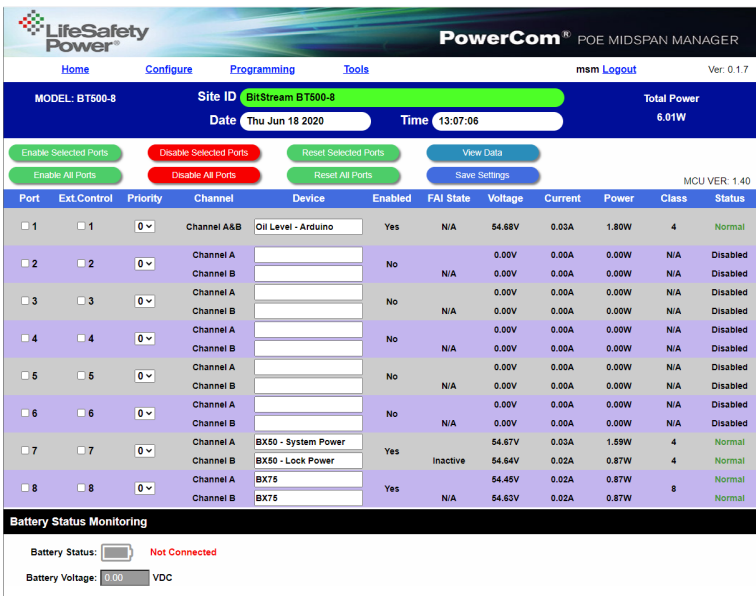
LifeSafety Power®

PowerCom® POE MIDSPAN MANAGER

Home Configure Programming Tools msm Logout Ver: 0.1.7

MODEL: BT500-8

Site ID BitStream BT500-8

Date Thu Jun 18 2020

Time 13:07:06

Total Power 6.01W

Enable Selected Ports Disable Selected Ports Reset Selected Ports View Data

Enable All Ports Disable All Ports Reset All Ports Save Settings

MCU VER: 1.40

| Port | Ext.Control | Priority | Channel | Device | Enabled | FAI State | Voltage | Current | Power | Class | Status |
|---|---|---|---|---|---|---|---|---|---|---|---|
| 1 | 1 | 0 | Channel A&B | Oil Level - Arduino | Yes | N/A | 54.68V | 0.03A | 1.80W | 4 | Normal |
| 2 | 2 | 0 | Channel A | | No | | 0.00V | 0.00A | 0.00W | N/A | Disabled |
| | | | Channel B | | | N/A | 0.00V | 0.00A | 0.00W | N/A | Disabled |
| 3 | 3 | 0 | Channel A | | No | | 0.00V | 0.00A | 0.00W | N/A | Disabled |
| | | | Channel B | | | N/A | 0.00V | 0.00A | 0.00W | N/A | Disabled |
| 4 | 4 | 0 | Channel A | | No | | 0.00V | 0.00A | 0.00W | N/A | Disabled |
| | | | Channel B | | | N/A | 0.00V | 0.00A | 0.00W | N/A | Disabled |
| 5 | 5 | 0 | Channel A | | No | | 0.00V | 0.00A | 0.00W | N/A | Disabled |
| | | | Channel B | | | N/A | 0.00V | 0.00A | 0.00W | N/A | Disabled |
| 6 | 6 | 0 | Channel A | | No | | 0.00V | 0.00A | 0.00W | N/A | Disabled |
| | | | Channel B | | | N/A | 0.00V | 0.00A | 0.00W | N/A | Disabled |
| 7 | 7 | 0 | Channel A | BX50 - System Power | Yes | | 54.67V | 0.03A | 1.59W | 4 | Normal |
| | | | Channel B | BX50 - Lock Power | | Inactive | 54.64V | 0.02A | 0.87W | 4 | Normal |
| 8 | 8 | 0 | Channel A | BX75 | Yes | | 54.45V | 0.02A | 0.87W | 8 | Normal |
| | | | Channel B | BX75 | | N/A | 54.63V | 0.02A | 0.87W | | Normal |

Battery Status Monitoring

Battery Status: Not Connected

Battery Voltage: 0.00 VDC